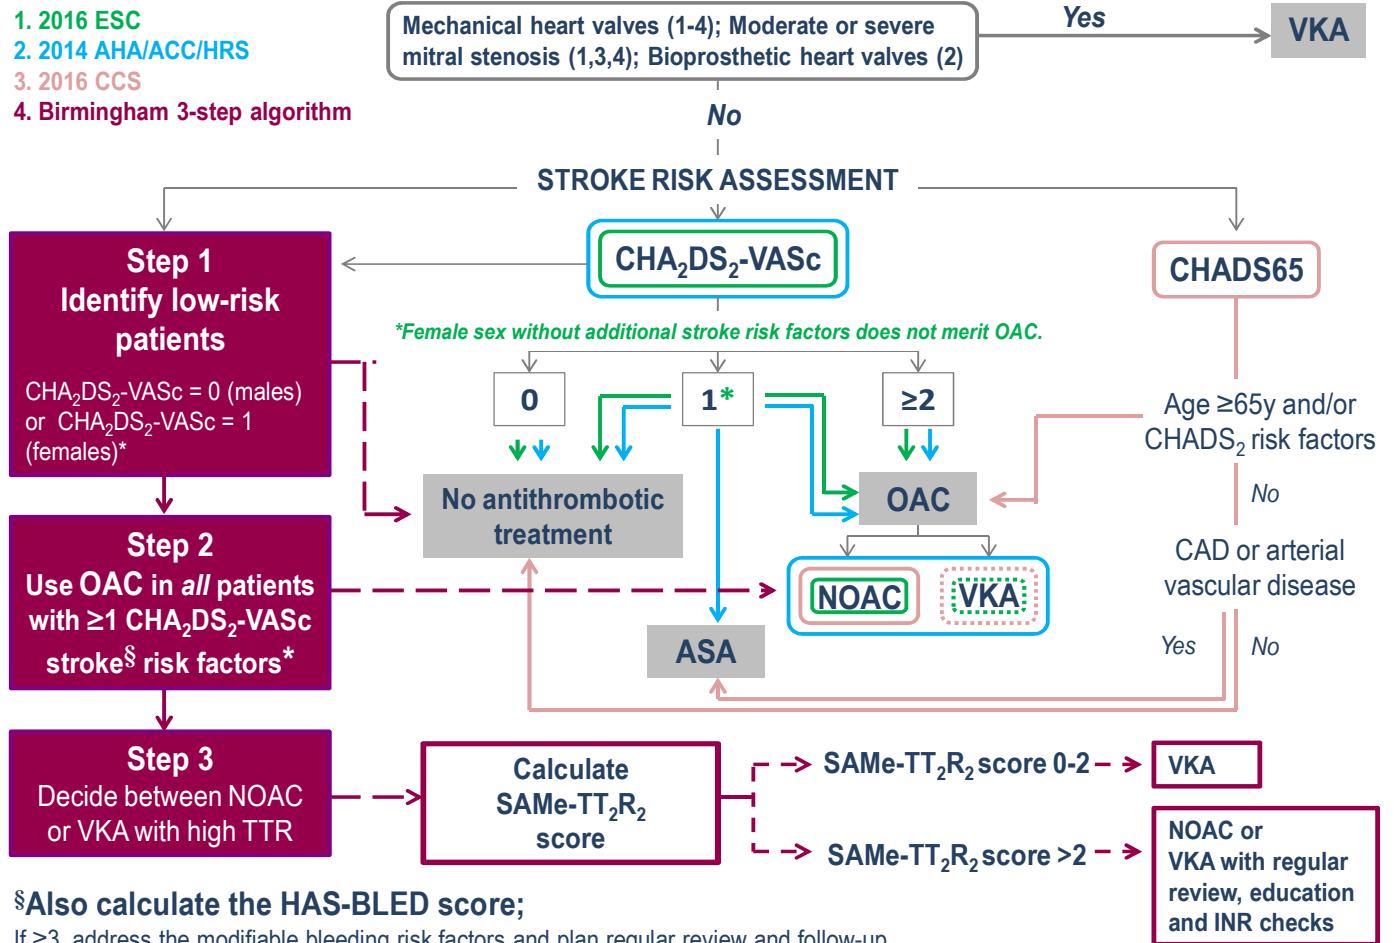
1. 2016 ESC
2. 2014 AHA/ACC/HRS
3. 2016 CCS
4. Birmingham 3-step algorithm

Mechanical heart valves (1-4); Moderate or severe mitral stenosis (1,3,4); Bioprosthetic heart valves (2)

Yes

VKA

No

STROKE RISK ASSESSMENT

Step 1
Identify low-risk patients
$CHA_2DS_2$-VASc = 0 (males) or $CHA_2DS_2$-VASc = 1 (females)*

$CHA_2DS_2$-VASc

CHADS65

*Female sex without additional stroke risk factors does not merit OAC.

0

1*

≥2

Age ≥65y and/or $CHADS_2$ risk factors

No

No antithrombotic treatment

OAC

CAD or arterial vascular disease

Step 2
Use OAC in *all* patients with ≥1 $CHA_2DS_2$-VASc stroke§ risk factors*

NOAC

VKA

ASA

Yes

No

Step 3
Decide between NOAC or VKA with high TTR

Calculate SAMe-$TT_2R_2$ score

SAMe-$TT_2R_2$ score 0-2

VKA

SAMe-$TT_2R_2$ score >2

NOAC or VKA with regular review, education and INR checks

§Also calculate the HAS-BLED score;
If ≥3, address the modifiable bleeding risk factors and plan regular review and follow-up